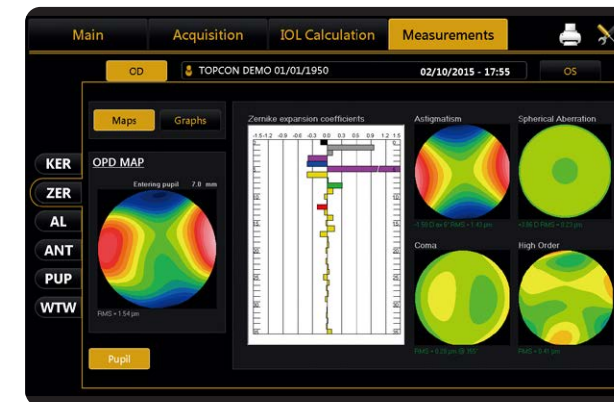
Main
Acquisition
IOL Calculation
Measurements

OD
TOPCON DEMO 01/01/1950
02/10/2015 - 17:55
OS

Maps
Graphs

KER
ZER
AL
ANT
PUP
WTW

OPD MAP
Entering pupil 7.0 mm
RMS = 1.54 µm

Zernike expansion coefficients
-1.5 -1.2 -0.9 -0.6 -0.3 0.0 0.3 0.6 0.9 1.2 1.5

Astigmatism
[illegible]

Spherical Aberration
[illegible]

Coma
RMS = 0.20 µm @ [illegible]

High Order
RMS = 0.41 µm

Pupil